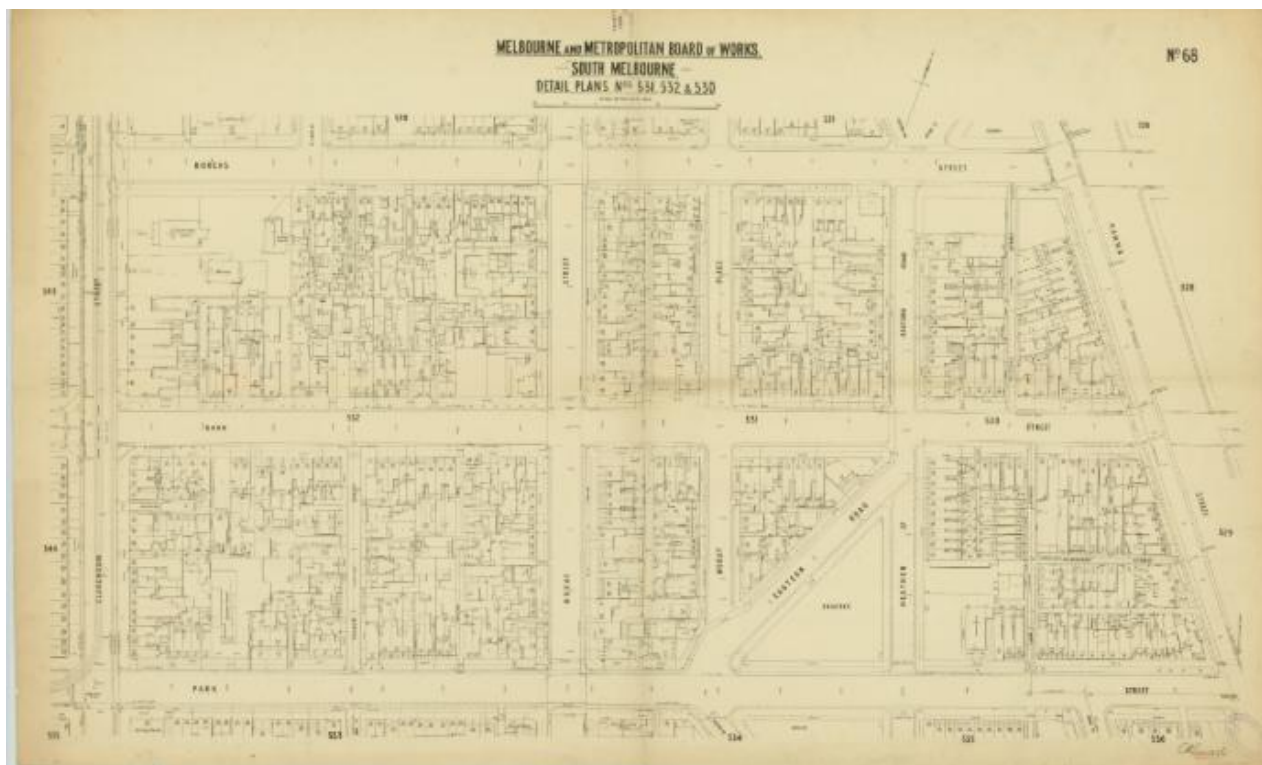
MELBOURNE AND METROPOLITAN BOARD OF WORKS.
— SOUTH MELBOURNE —
DETAIL PLANS Nos 531, 532 & 530

No 68

518

521

BOWENS

STREET

526

533

528

EMERALD

STREET

PLACE

NAPIER

ST

CLARENDON

STREET

BANK

532

531

530

STREET

529

549

548

MOUBAY

STREET

DORCAS

PLACE

EASTERN

ROAD

RESERVE

HEATHER

ST

PARK

STREET

555

553

554

555

556

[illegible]